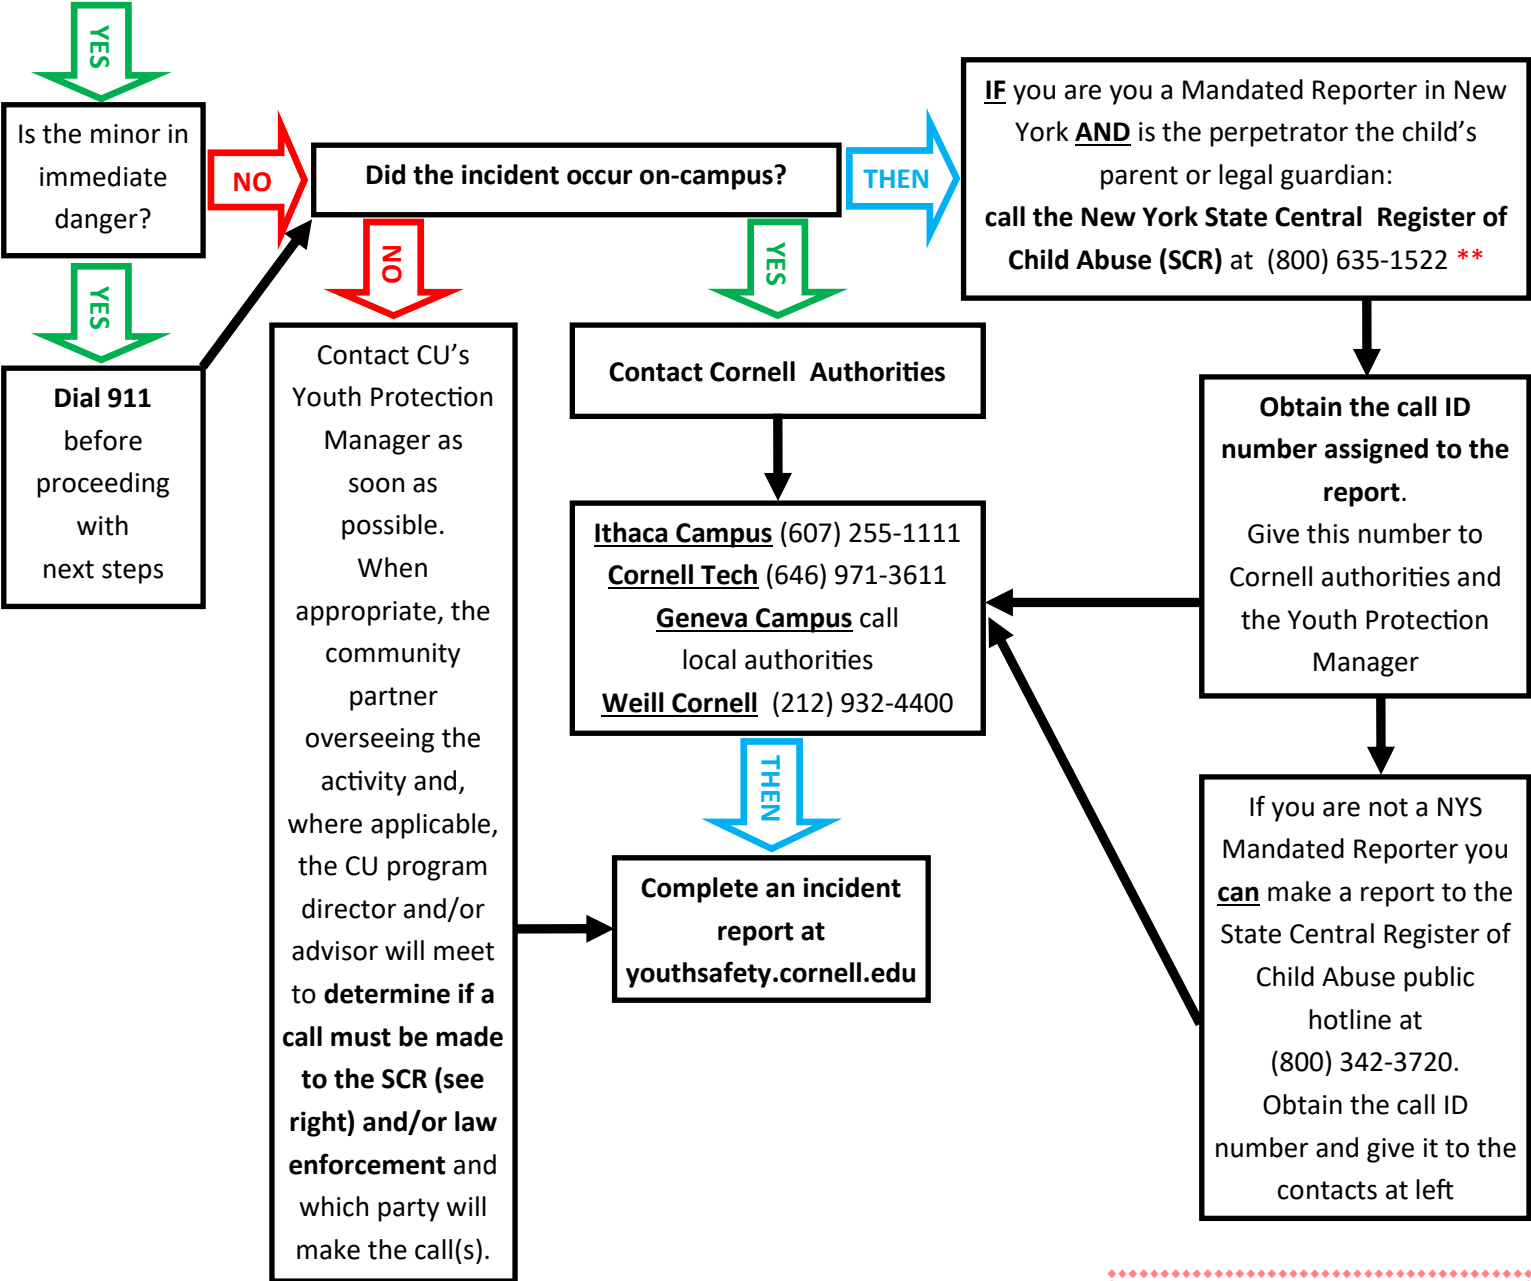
YES

Is the minor in immediate danger?

NO

Did the incident occur on-campus?

THEN

IF you are you a Mandated Reporter in New York AND is the perpetrator the child's parent or legal guardian: call the New York State Central Register of Child Abuse (SCR) at (800) 635-1522 **

YES

Dial 911 before proceeding with next steps

NO

Contact CU's Youth Protection Manager as soon as possible. When appropriate, the community partner overseeing the activity and, where applicable, the CU program director and/or advisor will meet to determine if a call must be made to the SCR (see right) and/or law enforcement and which party will make the call(s).

YES

Contact Cornell Authorities

Ithaca Campus (607) 255-1111
Cornell Tech (646) 971-3611
Geneva Campus call local authorities
Weill Cornell (212) 932-4400

THEN

Complete an incident report at youthsafety.cornell.edu

Obtain the call ID number assigned to the report. Give this number to Cornell authorities and the Youth Protection Manager

If you are not a NYS Mandated Reporter you can make a report to the State Central Register of Child Abuse public hotline at (800) 342-3720. Obtain the call ID number and give it to the contacts at left